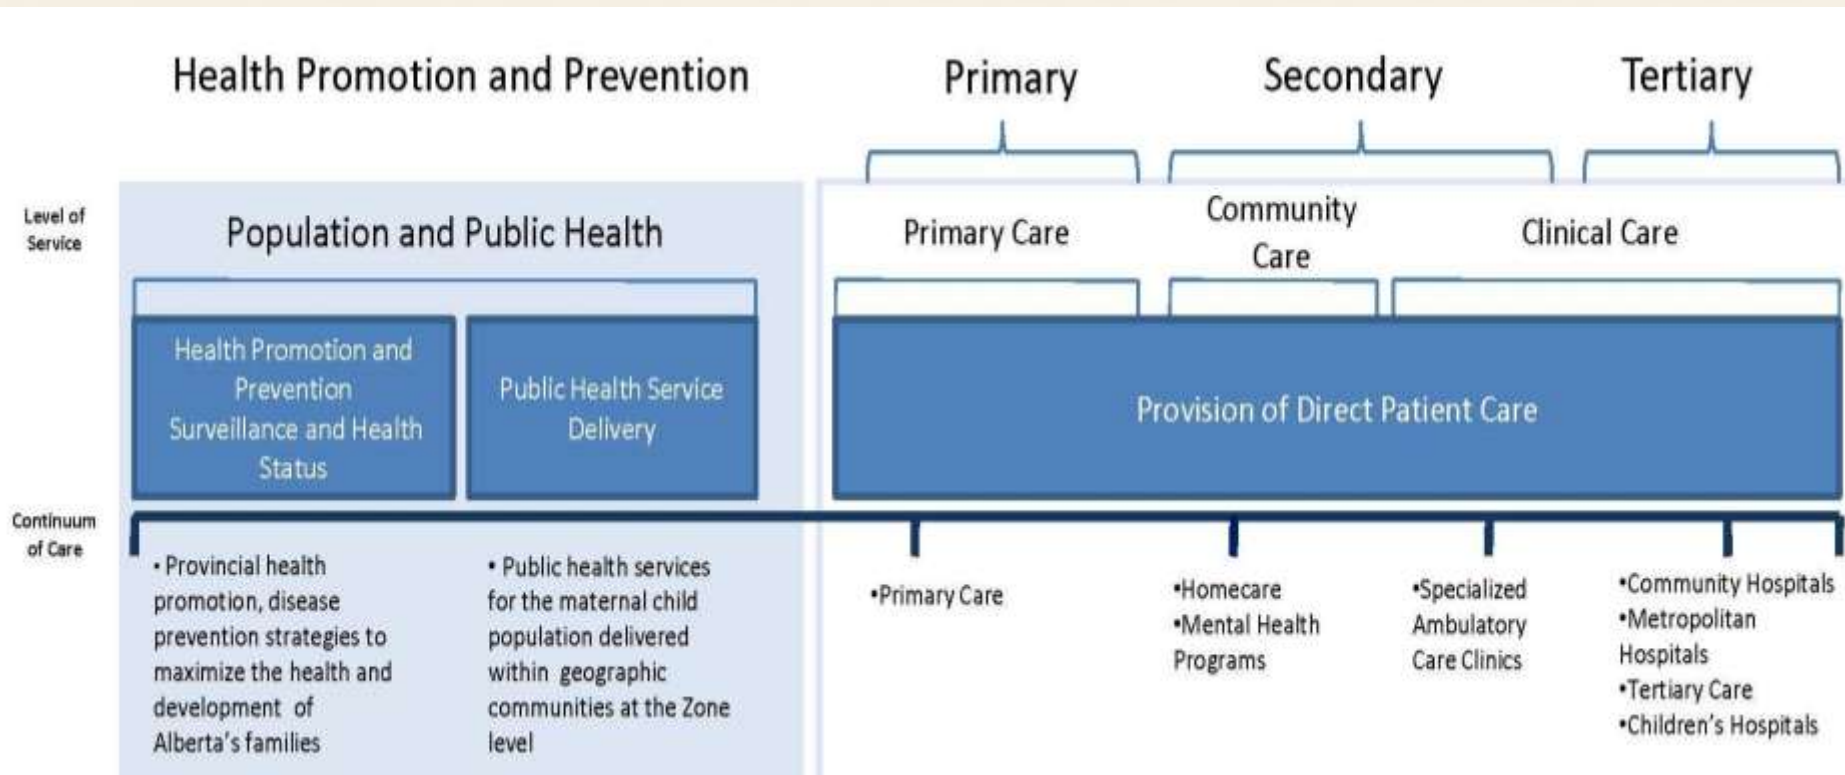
Health Promotion and Prevention

Primary

Secondary

Tertiary

Level of Service

Population and Public Health

Primary Care

Community Care

Clinical Care

Health Promotion and Prevention Surveillance and Health Status

Public Health Service Delivery

Provision of Direct Patient Care

Continuum of Care

• Provincial health promotion, disease prevention strategies to maximize the health and development of Alberta's families

• Public health services for the maternal child population delivered within geographic communities at the Zone level

•Primary Care

•Homecare
•Mental Health Programs

•Specialized Ambulatory Care Clinics

•Community Hospitals
•Metropolitan Hospitals
•Tertiary Care
•Children's Hospitals